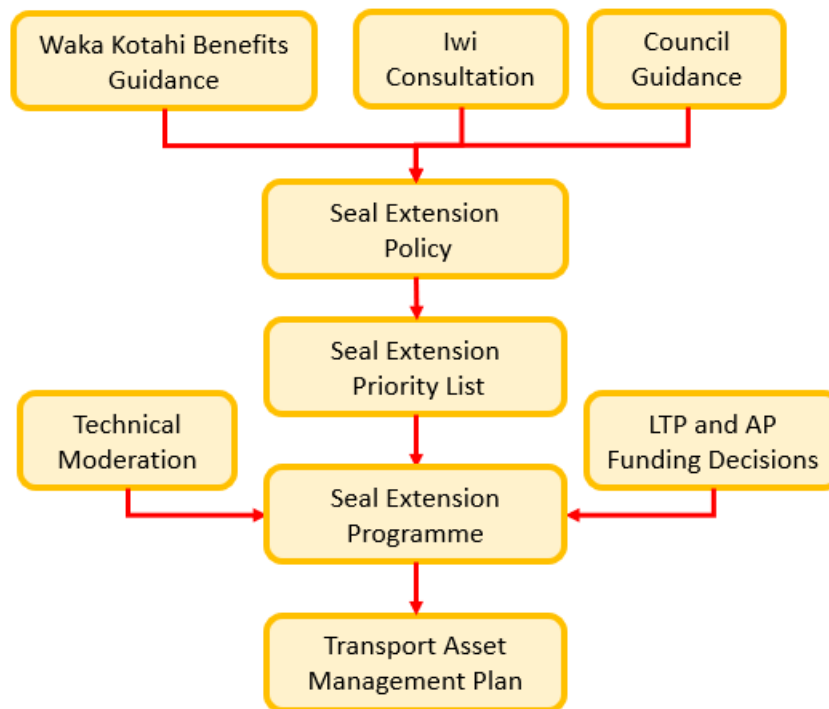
Waka Kotahi Benefits Guidance

Iwi Consultation

Council Guidance

Seal Extension Policy

Seal Extension Priority List

Technical Moderation

LTP and AP Funding Decisions

Seal Extension Programme

Transport Asset Management Plan